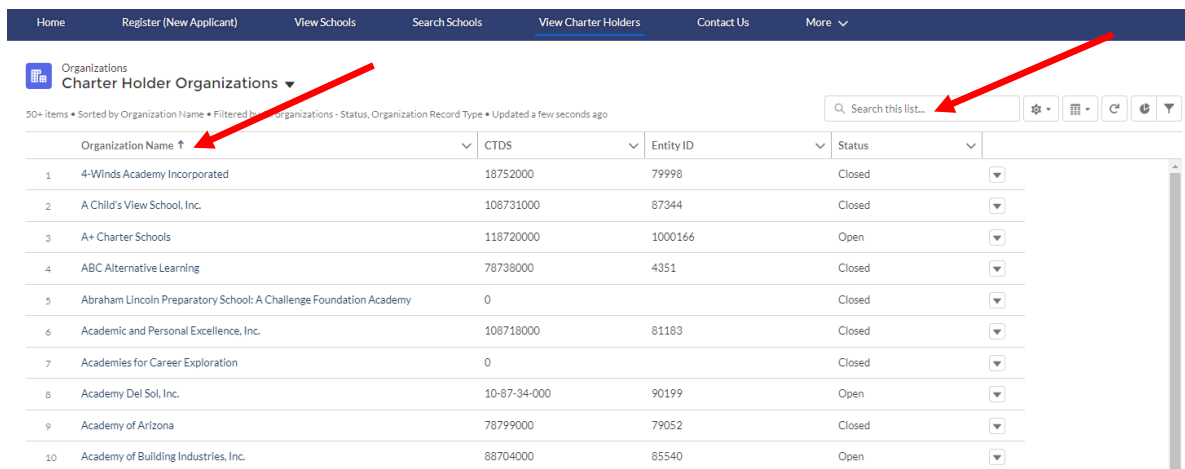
Home Register (New Applicant) View Schools Search Schools View Charter Holders Contact Us More

Organizations
Charter Holder Organizations

50+ items • Sorted by Organization Name • Filtered by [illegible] Organizations - Status, Organization Record Type • Updated a few seconds ago

Search this list...

| | Organization Name ↑ | CTDS | Entity ID | Status |
|---|---|---|---|---|
| 1 | 4-Winds Academy Incorporated | 18752000 | 79998 | Closed |
| 2 | A Child's View School, Inc. | 108731000 | 87344 | Closed |
| 3 | A+ Charter Schools | 118720000 | 1000166 | Open |
| 4 | ABC Alternative Learning | 78738000 | 4351 | Closed |
| 5 | Abraham Lincoln Preparatory School: A Challenge Foundation Academy | 0 | | Closed |
| 6 | Academic and Personal Excellence, Inc. | 108718000 | 81183 | Closed |
| 7 | Academies for Career Exploration | 0 | | Closed |
| 8 | Academy Del Sol, Inc. | 10-87-34-000 | 90199 | Open |
| 9 | Academy of Arizona | 78799000 | 79052 | Closed |
| 10 | Academy of Building Industries, Inc. | 88704000 | 85540 | Open |